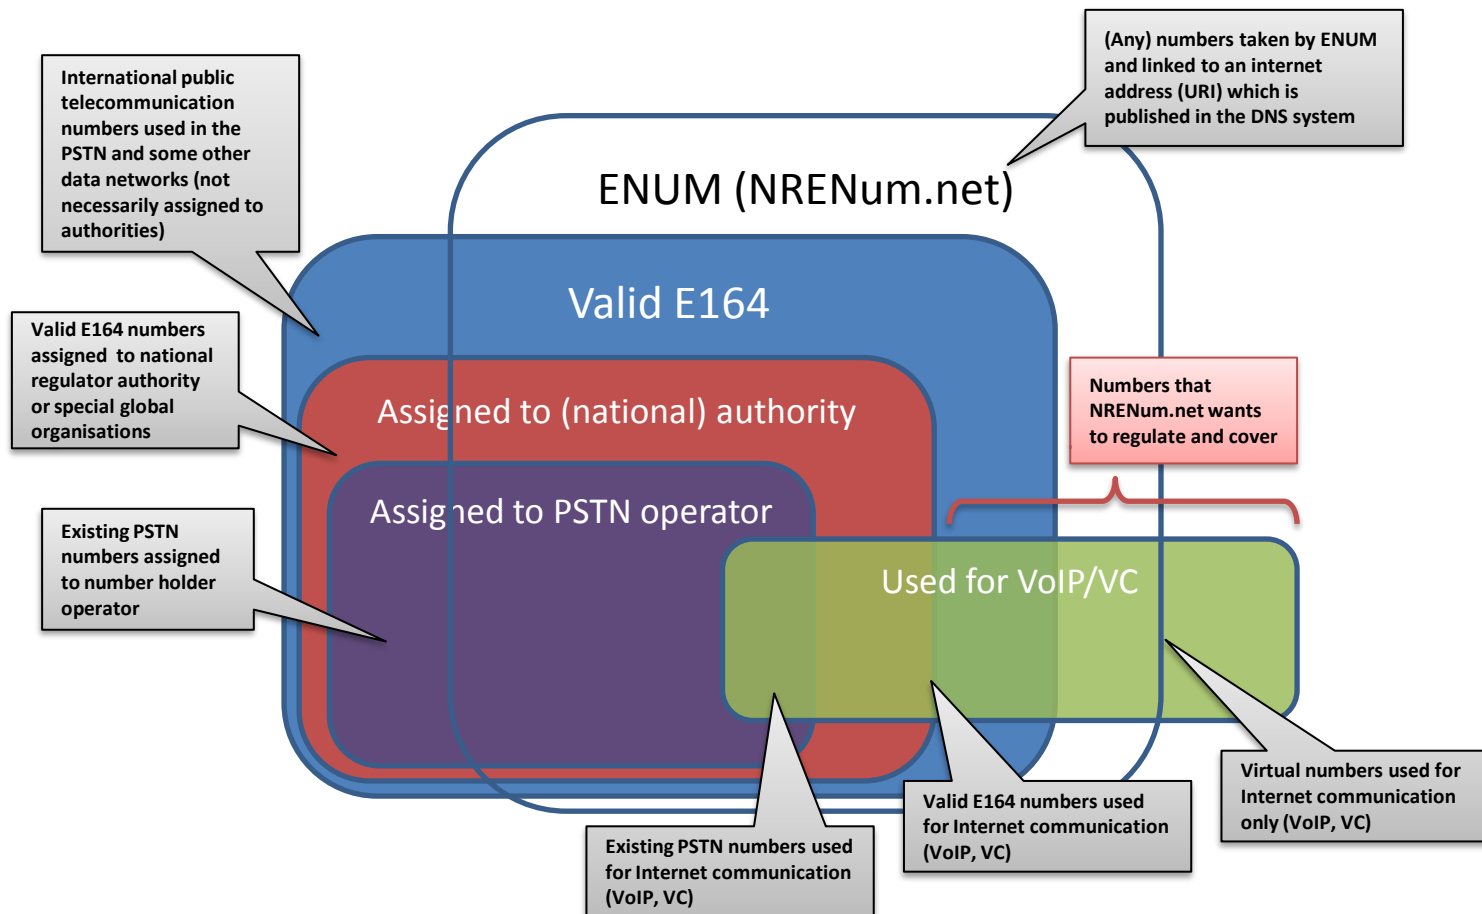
(Any) numbers taken by ENUM and linked to an internet address (URI) which is published in the DNS system

International public telecommunication numbers used in the PSTN and some other data networks (not necessarily assigned to authorities)

ENUM (NRENum.net)

Valid E164

Valid E164 numbers assigned to national regulator authority or special global organisations

Assigned to (national) authority

Numbers that NRENum.net wants to regulate and cover

Existing PSTN numbers assigned to number holder operator

Assigned to PSTN operator

Used for VoIP/VC

Virtual numbers used for Internet communication only (VoIP, VC)

Valid E164 numbers used for Internet communication (VoIP, VC)

Existing PSTN numbers used for Internet communication (VoIP, VC)